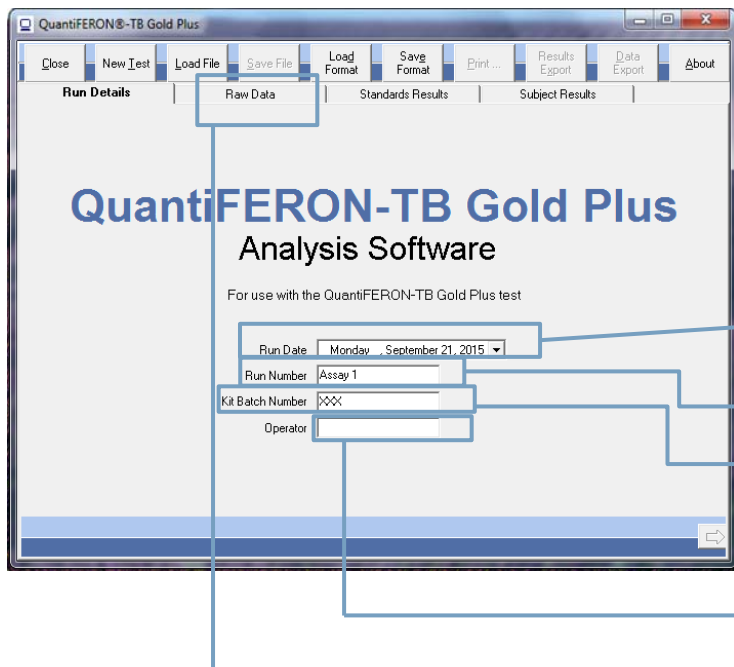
QuantiFERON®-TB Gold Plus

Close | New Test | Load File | Save File | Load Format | Save Format | Print ... | Results Export | Data Export | About

Run Details | Raw Data | Standards Results | Subject Results

QuantiFERON-TB Gold Plus

Analysis Software

For use with the QuantiFERON-TB Gold Plus test

Run Date Monday , September 21, 2015

Run Number Assay 1

Kit Batch Number XXX

Operator